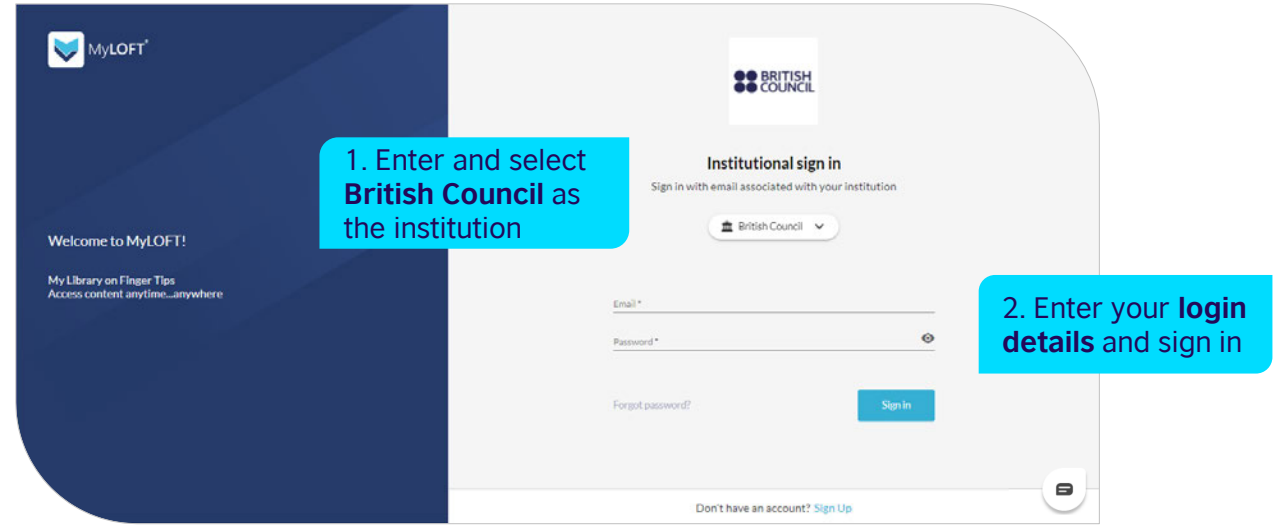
MyLOFT®

Welcome to MyLOFT!

My Library on Finger Tips
Access content anytime...anywhere

BRITISH COUNCIL

1. Enter and select **British Council** as the institution

Institutional sign in

Sign in with email associated with your institution

British Council

Email *

Password *

2. Enter your **login details** and sign in

Forgot password?

Sign in

Don't have an account? Sign Up